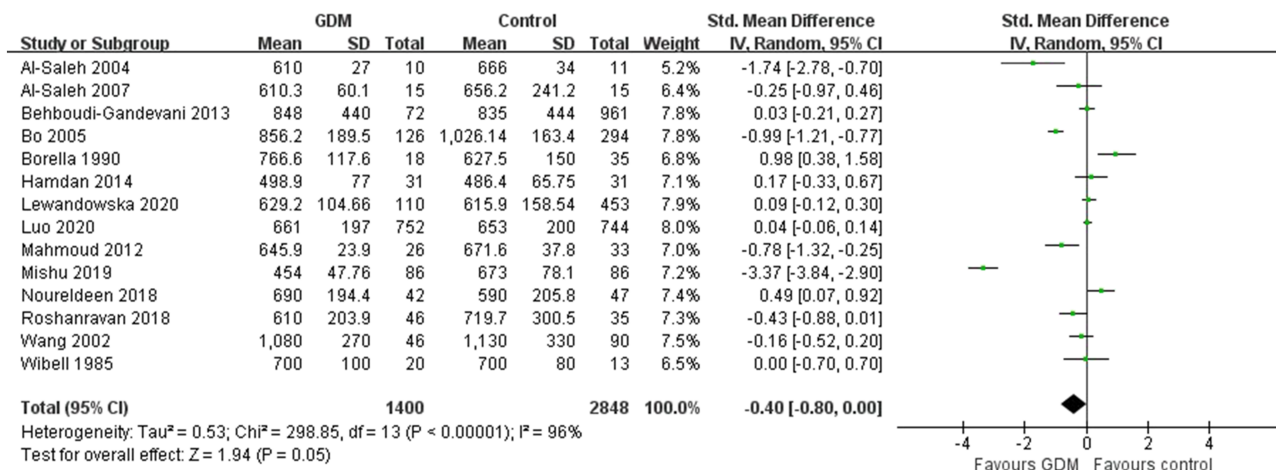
| Study or Subgroup | GDM Mean | GDM SD | GDM Total | Control Mean | Control SD | Control Total | Weight | Std. Mean Difference IV, Random, 95% CI |
|---|---|---|---|---|---|---|---|---|
| Al-Saleh 2004 | 610 | 27 | 10 | 666 | 34 | 11 | 5.2% | -1.74 [-2.78, -0.70] |
| Al-Saleh 2007 | 610.3 | 60.1 | 15 | 656.2 | 241.2 | 15 | 6.4% | -0.25 [-0.97, 0.46] |
| Behboudi-Gandevani 2013 | 848 | 440 | 72 | 835 | 444 | 961 | 7.8% | 0.03 [-0.21, 0.27] |
| Bo 2005 | 856.2 | 189.5 | 126 | 1,026.14 | 163.4 | 294 | 7.8% | -0.99 [-1.21, -0.77] |
| Borella 1990 | 766.6 | 117.6 | 18 | 627.5 | 150 | 35 | 6.8% | 0.98 [0.38, 1.58] |
| Hamdan 2014 | 498.9 | 77 | 31 | 486.4 | 65.75 | 31 | 7.1% | 0.17 [-0.33, 0.67] |
| Lewandowska 2020 | 629.2 | 104.66 | 110 | 615.9 | 158.54 | 453 | 7.9% | 0.09 [-0.12, 0.30] |
| Luo 2020 | 661 | 197 | 752 | 653 | 200 | 744 | 8.0% | 0.04 [-0.06, 0.14] |
| Mahmoud 2012 | 645.9 | 23.9 | 26 | 671.6 | 37.8 | 33 | 7.0% | -0.78 [-1.32, -0.25] |
| Mishu 2019 | 454 | 47.76 | 86 | 673 | 78.1 | 86 | 7.2% | -3.37 [-3.84, -2.90] |
| Noureldeen 2018 | 690 | 194.4 | 42 | 590 | 205.8 | 47 | 7.4% | 0.49 [0.07, 0.92] |
| Roshanravan 2018 | 610 | 203.9 | 46 | 719.7 | 300.5 | 35 | 7.3% | -0.43 [-0.88, 0.01] |
| Wang 2002 | 1,080 | 270 | 46 | 1,130 | 330 | 90 | 7.5% | -0.16 [-0.52, 0.20] |
| Wibell 1985 | 700 | 100 | 20 | 700 | 80 | 13 | 6.5% | 0.00 [-0.70, 0.70] |
| Total (95% CI) | | | 1400 | | | 2848 | 100.0% | -0.40 [-0.80, 0.00] |

Heterogeneity: Tau² = 0.53; Chi² = 298.85, df = 13 (P < 0.00001); I² = 96%
Test for overall effect: Z = 1.94 (P = 0.05)

Std. Mean Difference
IV, Random, 95% CI
-4 -2 0 2 4
Favours GDM Favours control